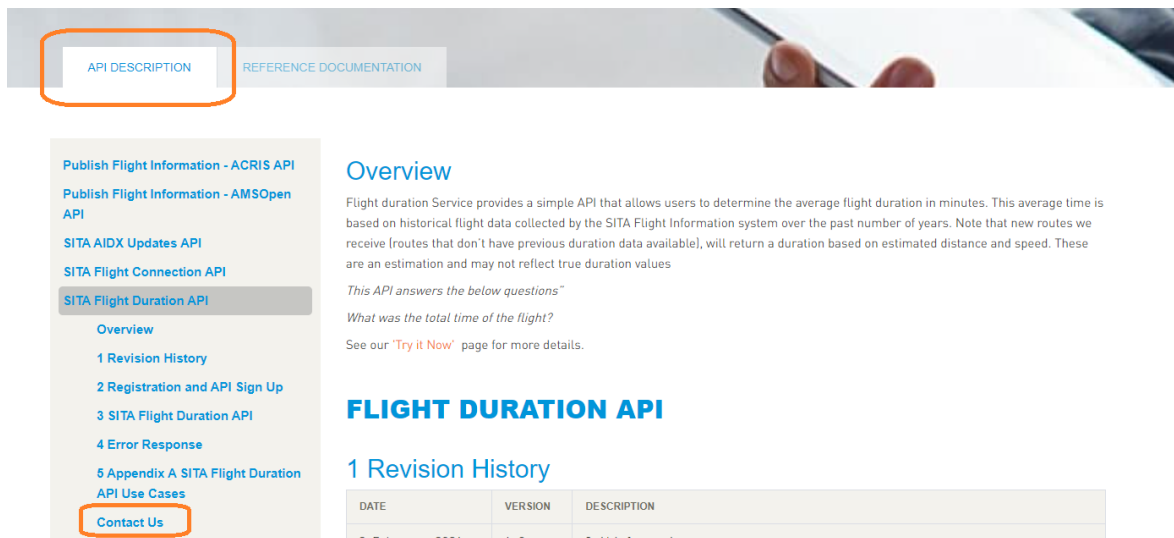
API DESCRIPTION

REFERENCE DOCUMENTATION

Publish Flight Information - ACRIS API

Publish Flight Information - AMSOpen API

SITA AIDX Updates API

SITA Flight Connection API

SITA Flight Duration API

Overview

1 Revision History

2 Registration and API Sign Up

3 SITA Flight Duration API

4 Error Response

5 Appendix A SITA Flight Duration API Use Cases

Contact Us

Overview

Flight duration Service provides a simple API that allows users to determine the average flight duration in minutes. This average time is based on historical flight data collected by the SITA Flight Information system over the past number of years. Note that new routes we receive (routes that don't have previous duration data available), will return a duration based on estimated distance and speed. These are an estimation and may not reflect true duration values

This API answers the below questions"

What was the total time of the flight?

See our 'Try it Now' page for more details.

FLIGHT DURATION API

1 Revision History

| DATE | VERSION | DESCRIPTION |
|---|---|---|
| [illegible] | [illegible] | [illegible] |